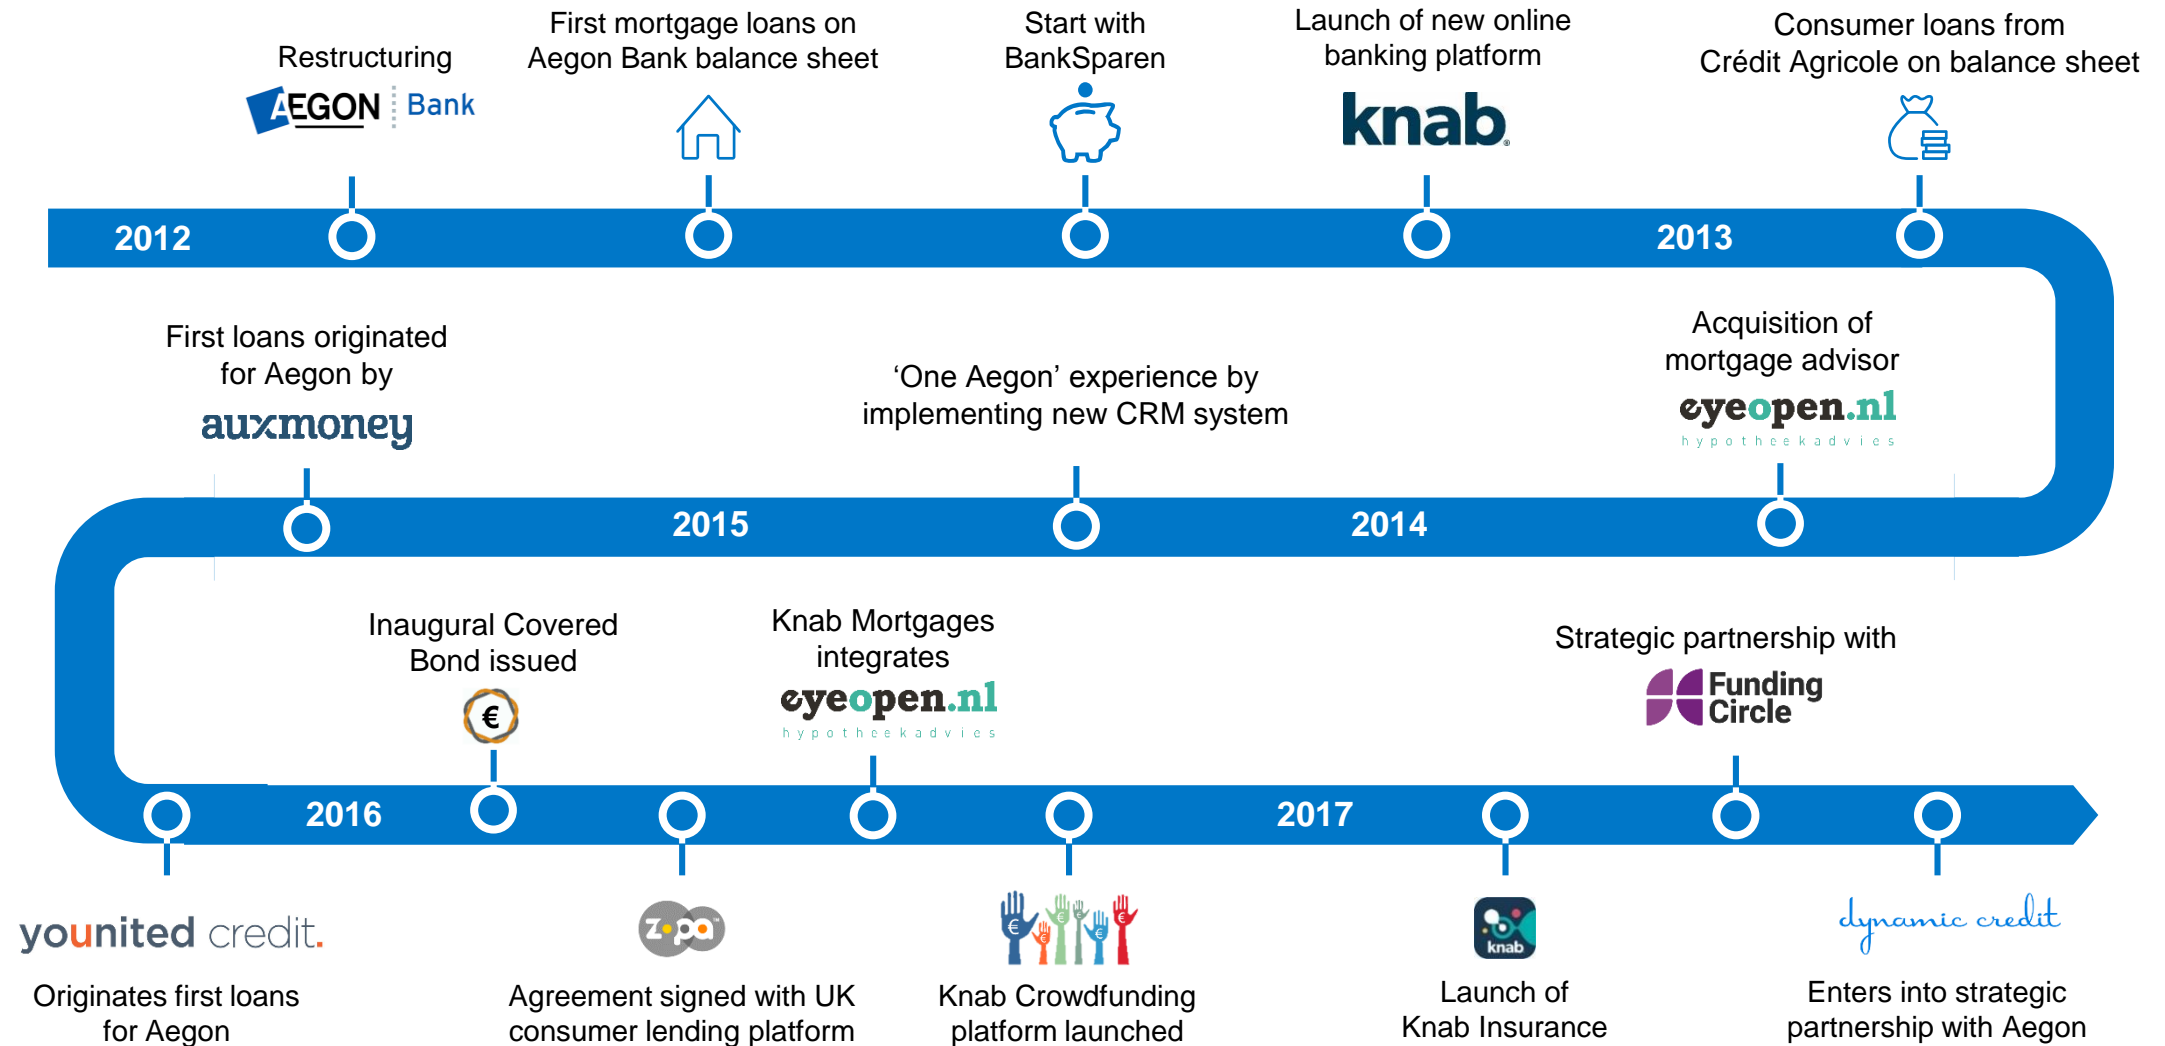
Restructuring

AEGON Bank

First mortgage loans on Aegon Bank balance sheet

Start with BankSparen

Launch of new online banking platform

knab

Consumer loans from Crédit Agricole on balance sheet

2012

2013

First loans originated for Aegon by

auxmoney

'One Aegon' experience by implementing new CRM system

Acquisition of mortgage advisor

eyeopen.nl
hypotheekadvies

2015

2014

Inaugural Covered Bond issued

€

Knab Mortgages integrates

eyeopen.nl
hypotheekadvies

Strategic partnership with

Funding Circle

2016

2017

younited credit.

Originates first loans for Aegon

zopa

Agreement signed with UK consumer lending platform

Knab Crowdfunding platform launched

knab

Launch of Knab Insurance

dynamic credit

Enters into strategic partnership with Aegon